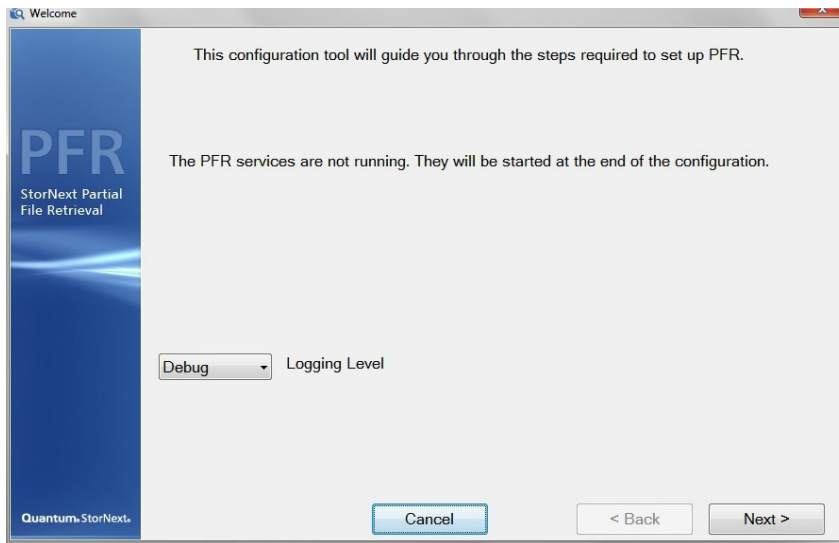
Welcome

PFR
StorNext Partial File Retrieval

This configuration tool will guide you through the steps required to set up PFR.

The PFR services are not running. They will be started at the end of the configuration.

Debug

Logging Level

Quantum. StorNext.

Cancel

< Back

Next >